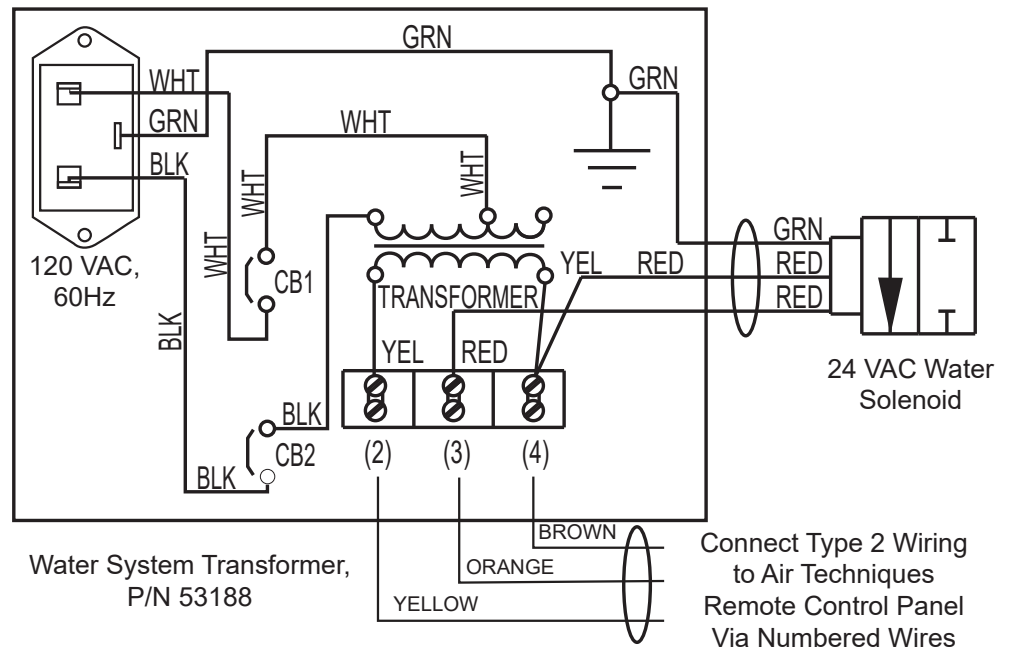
GRN
WHT
GRN
GRN
BLK
WHT
WHT
WHT
WHT
CB1
120 VAC, 60Hz
BLK
YEL
RED
GRN
RED
RED
TRANSFORMER
YEL
RED
24 VAC Water Solenoid
BLK
CB2
BLK
(2)
(3)
(4)
BROWN
ORANGE
YELLOW
Water System Transformer, P/N 53188
Connect Type 2 Wiring to Air Techniques Remote Control Panel Via Numbered Wires